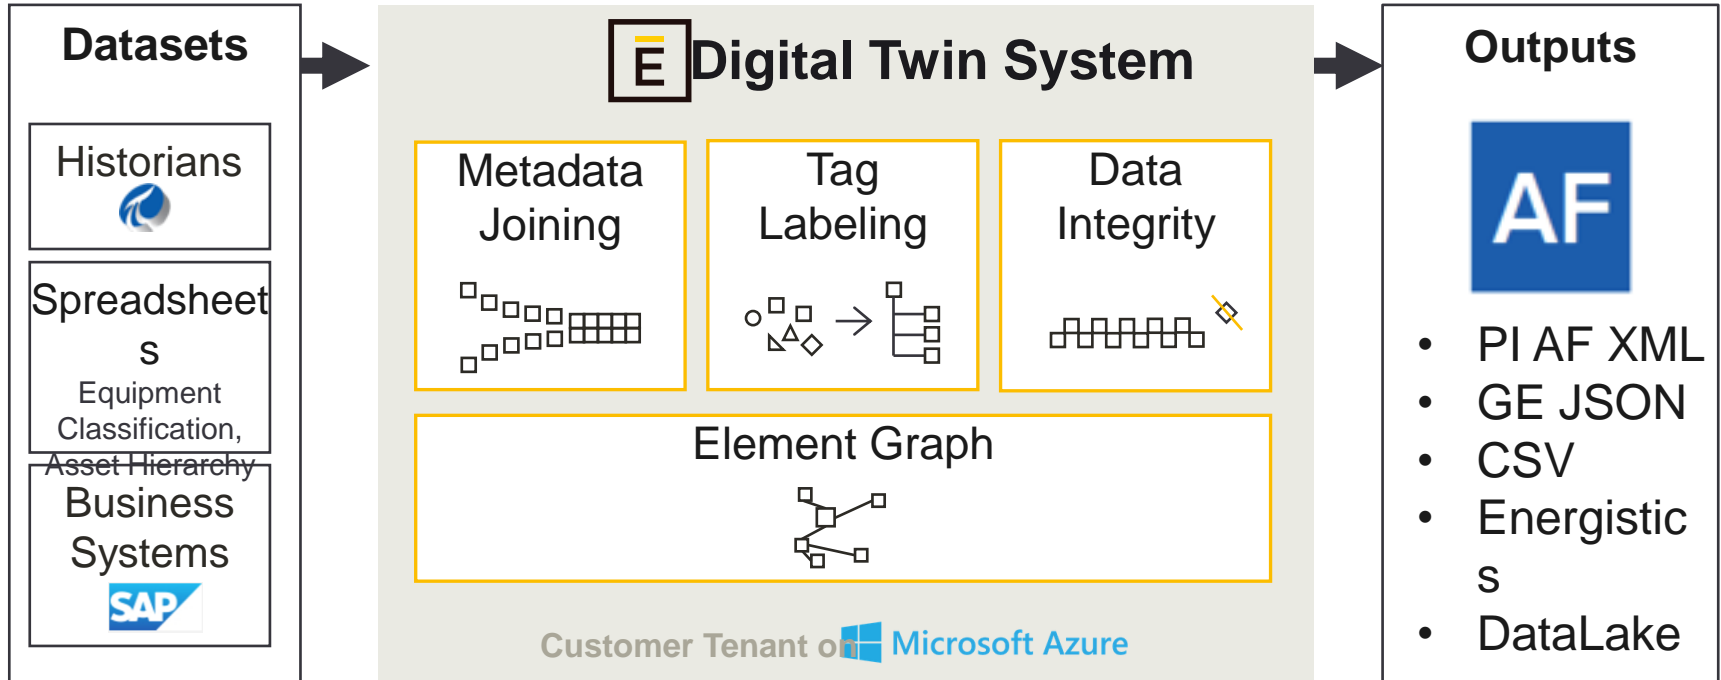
Datasets

Historians

Spreadsheets

Equipment Classification, Asset Hierarchy

Business Systems

SAP

E Digital Twin System

Metadata Joining

Tag Labeling

Data Integrity

Element Graph

Customer Tenant on Microsoft Azure

Outputs

AF

- PI AF XML
- GE JSON
- CSV
- Energistics
- DataLake